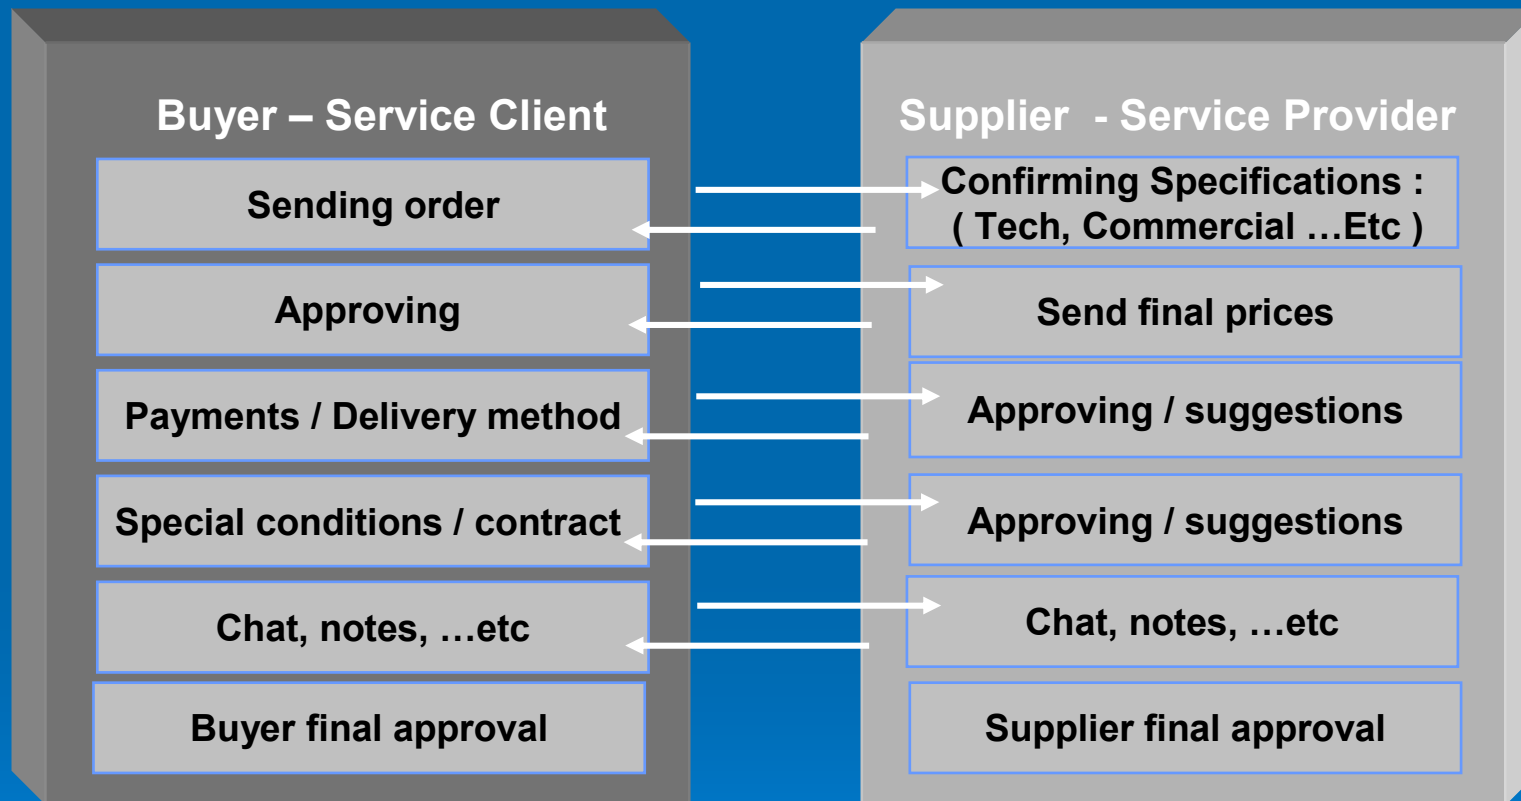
Buyer – Service Client

Sending order

Approving

Payments / Delivery method

Special conditions / contract

Chat, notes, …etc

Buyer final approval

Supplier - Service Provider

Confirming Specifications : ( Tech, Commercial …Etc )

Send final prices

Approving / suggestions

Approving / suggestions

Chat, notes, …etc

Supplier final approval